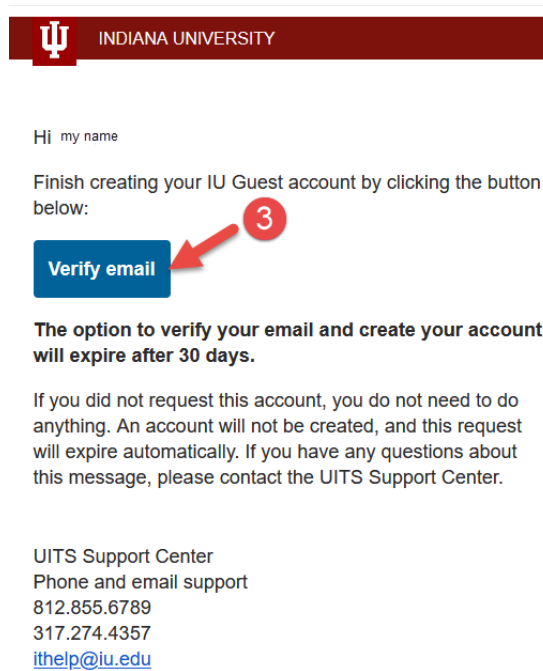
INDIANA UNIVERSITY

Hi my name

Finish creating your IU Guest account by clicking the button below:

3

Verify email

**The option to verify your email and create your account will expire after 30 days.**

If you did not request this account, you do not need to do anything. An account will not be created, and this request will expire automatically. If you have any questions about this message, please contact the UITS Support Center.

UITS Support Center
Phone and email support
812.855.6789
317.274.4357
ithelp@iu.edu